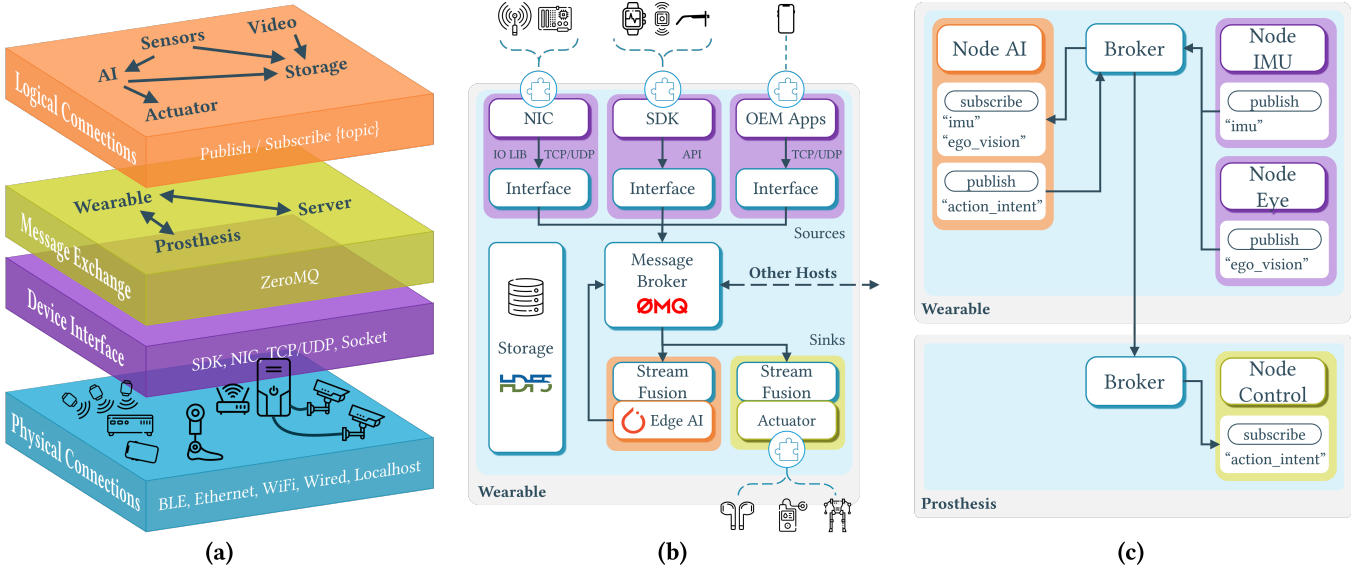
Sensors
Video
AI
Storage
Actuator
Logical Connections
Publish / Subscribe {topic}
Wearable
Server
Prosthesis
Message Exchange
ZeroMQ
Device Interface
SDK, NIC, TCP/UDP, Socket
Physical Connections
BLE, Ethernet, WiFi, Wired, Localhost
(a)

NIC
SDK
OEM Apps
IO LIB
TCP/UDP
API
TCP/UDP
Interface
Interface
Interface
Sources
Storage
HDFS
Message Broker
ØMQ
Other Hosts
Sinks
Stream Fusion
Edge AI
Stream Fusion
Actuator
Wearable
(b)

Node AI
subscribe
"imu"
"ego_vision"
publish
"action_intent"
Broker
Node IMU
publish
"imu"
Node Eye
publish
"ego_vision"
Wearable
Broker
Node Control
subscribe
"action_intent"
Prosthesis
(c)